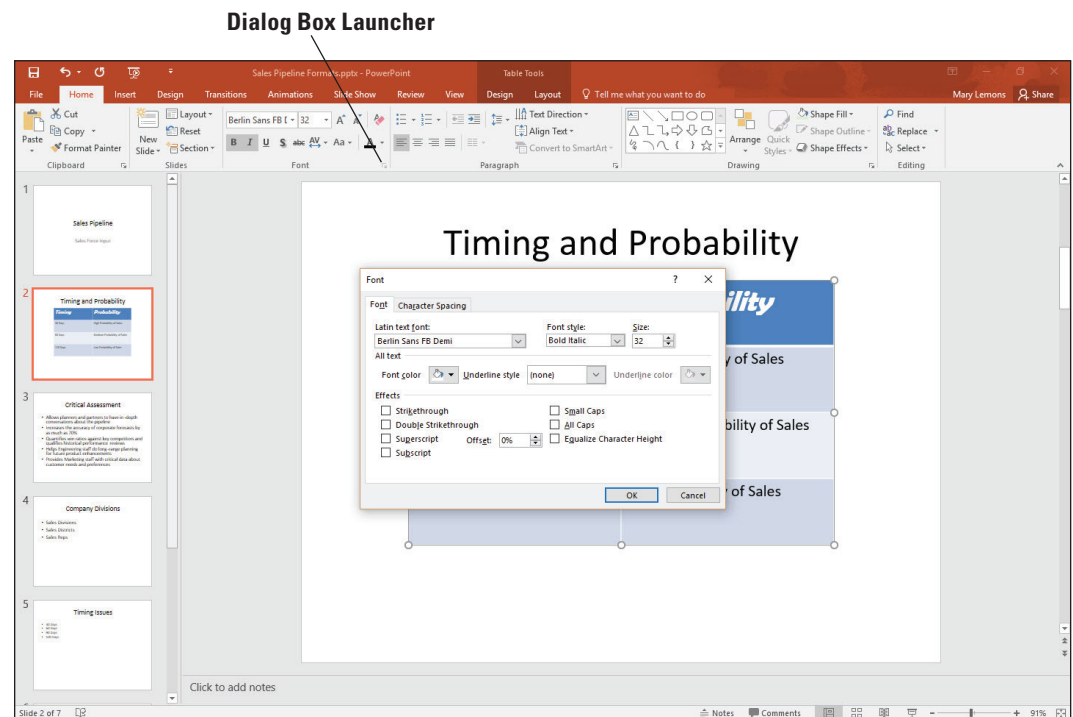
Dialog Box Launcher

Sales Pipeline Formats.pptx - PowerPoint

Table Tools

File Home Insert Design Transitions Animations Slide Show Review View Design Layout Tell me what you want to do Mary Lemons Share

Cut
Copy
Paste
Format Painter
Clipboard

New Slide
Layout
Reset
Section
Slides

Berlin Sans FB [ 32
B I U S abc AV Aa
Font

Text Direction
Align Text
Convert to SmartArt
Paragraph

Arrange Quick Styles
Shape Fill
Shape Outline
Shape Effects
Drawing

Find
Replace
Select
Editing

1
Sales Pipeline
Sales Force Input

2
Timing and Probability
Timing Probability

3
Critical Assessment

4
Company Divisions
Sales Divisions
Sales Districts
Sales Reps

5
Timing Issues

Timing and Probability

ility
y of Sales
bility of Sales
y of Sales

Font ? ×
Font Character Spacing
Latin text font: Berlin Sans FB Demi
Font style: Bold Italic
Size: 32
All text
Font color Underline style (none) Underline color
Effects
Strikethrough
Double Strikethrough
Superscript Offset: 0%
Subscript
Small Caps
All Caps
Equalize Character Height
OK Cancel

Click to add notes

Slide 2 of 7 Notes Comments 91%